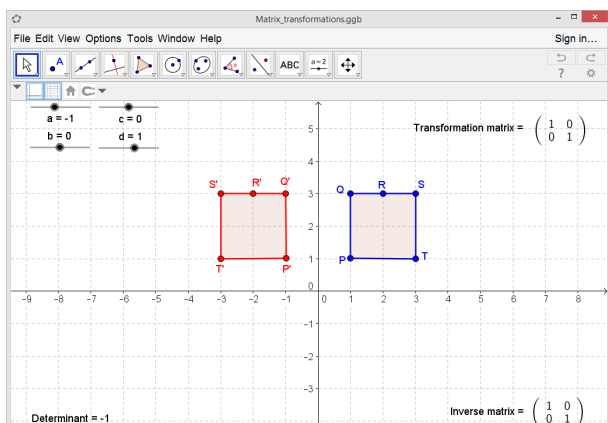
Matrix_transformations.ggb

File Edit View Options Tools Window Help

Sign in...

ABC

a = 2

?

a = -1

c = 0

b = 0

d = 1

Transformation matrix = $\begin{pmatrix} 1 & 0 \\ 0 & 1 \end{pmatrix}$

S'
R'
Q'
T'
P'

Q
R
S
P
T

5
4
3
2
1
0
-1
-2
-3

-9 -8 -7 -6 -5 -4 -3 -2 -1 0 1 2 3 4 5 6 7 8

Determinant = -1

Inverse matrix = $\begin{pmatrix} 1 & 0 \\ 0 & 1 \end{pmatrix}$